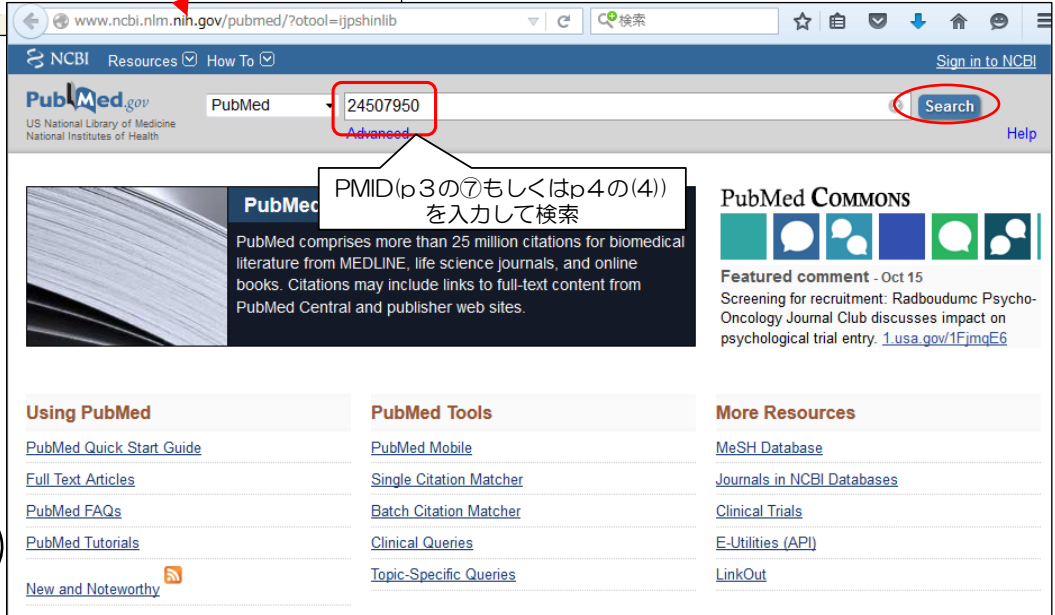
www.ncbi.nlm.nih.gov/pubmed/?otool=ijpshinlib

検索

NCBI Resources How To

Sign in to NCBI

PubMed.gov
US National Library of Medicine
National Institutes of Health

PubMed

24507950

Search

Advanced

Help

PMID(p３の⑦もしくはp４の(4))
を入力して検索

PubMed

PubMed comprises more than 25 million citations for biomedical literature from MEDLINE, life science journals, and online books. Citations may include links to full-text content from PubMed Central and publisher web sites.

PubMed COMMONS

Featured comment - Oct 15

Screening for recruitment: Radboudumc Psycho-Oncology Journal Club discusses impact on psychological trial entry. 1.usa.gov/1FjmqE6

Using PubMed

PubMed Quick Start Guide

Full Text Articles

PubMed FAQs

PubMed Tutorials

New and Noteworthy

PubMed Tools

PubMed Mobile

Single Citation Matcher

Batch Citation Matcher

Clinical Queries

Topic-Specific Queries

More Resources

MeSH Database

Journals in NCBI Databases

Clinical Trials

E-Utilities (API)

LinkOut